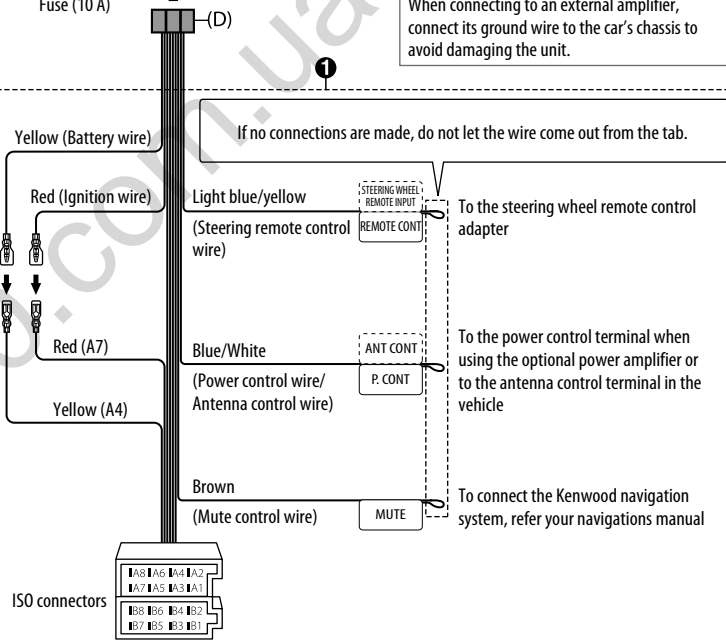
Fuse (10 A)

(D)

When connecting to an external amplifier, connect its ground wire to the car's chassis to avoid damaging the unit.

❶

If no connections are made, do not let the wire come out from the tab.

Yellow (Battery wire)

Red (Ignition wire)

Light blue/yellow

(Steering remote control wire)

STEERING WHEEL REMOTE INPUT

REMOTE CONT

To the steering wheel remote control adapter

Red (A7)

Blue/White

ANT CONT

(Power control wire/ Antenna control wire)

P. CONT

To the power control terminal when using the optional power amplifier or to the antenna control terminal in the vehicle

Yellow (A4)

Brown

(Mute control wire)

MUTE

To connect the Kenwood navigation system, refer your navigations manual

ISO connectors

A8 A6 A4 A2
A7 A5 A3 A1

B8 B6 B4 B2
B7 B5 B3 B1